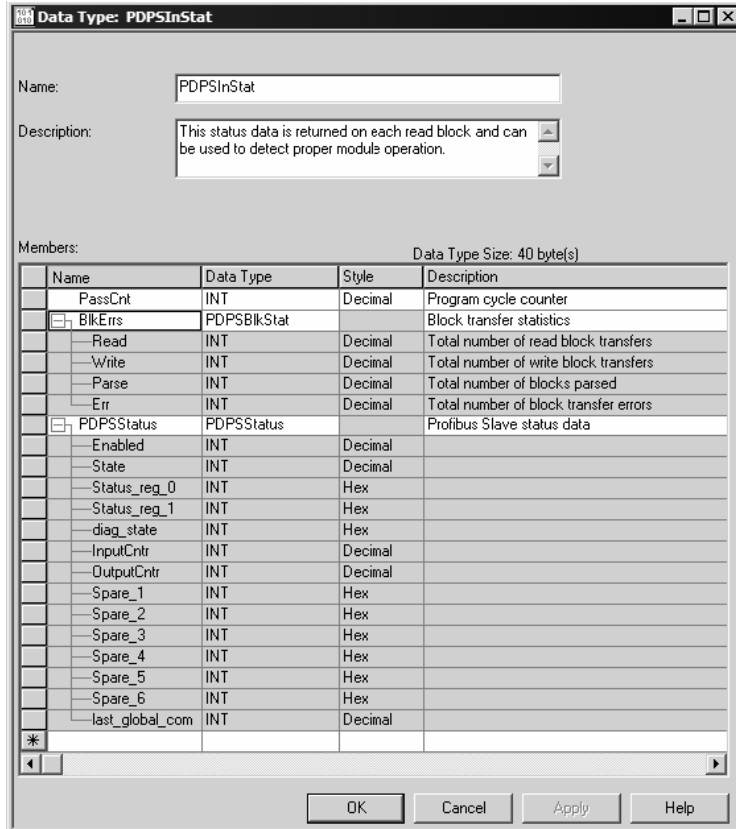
Data Type: PDPSInStat

Name: PDPSInStat

Description: This status data is returned on each read block and can be used to detect proper module operation.

Members:

Data Type Size: 40 byte(s)

| Name | Data Type | Style | Description |
|---|---|---|---|
| PassCnt | INT | Decimal | Program cycle counter |
| BlkErrs | PDPSBlkStat | | Block transfer statistics |
| Read | INT | Decimal | Total number of read block transfers |
| Write | INT | Decimal | Total number of write block transfers |
| Parse | INT | Decimal | Total number of blocks parsed |
| Err | INT | Decimal | Total number of block transfer errors |
| PDPSStatus | PDPSStatus | | Profibus Slave status data |
| Enabled | INT | Decimal | |
| State | INT | Decimal | |
| Status_reg_0 | INT | Hex | |
| Status_reg_1 | INT | Hex | |
| diag_state | INT | Hex | |
| InputCntr | INT | Decimal | |
| OutputCntr | INT | Decimal | |
| Spare_1 | INT | Hex | |
| Spare_2 | INT | Hex | |
| Spare_3 | INT | Hex | |
| Spare_4 | INT | Hex | |
| Spare_5 | INT | Hex | |
| Spare_6 | INT | Hex | |
| last_global_com | INT | Decimal | |

OK Cancel Apply Help